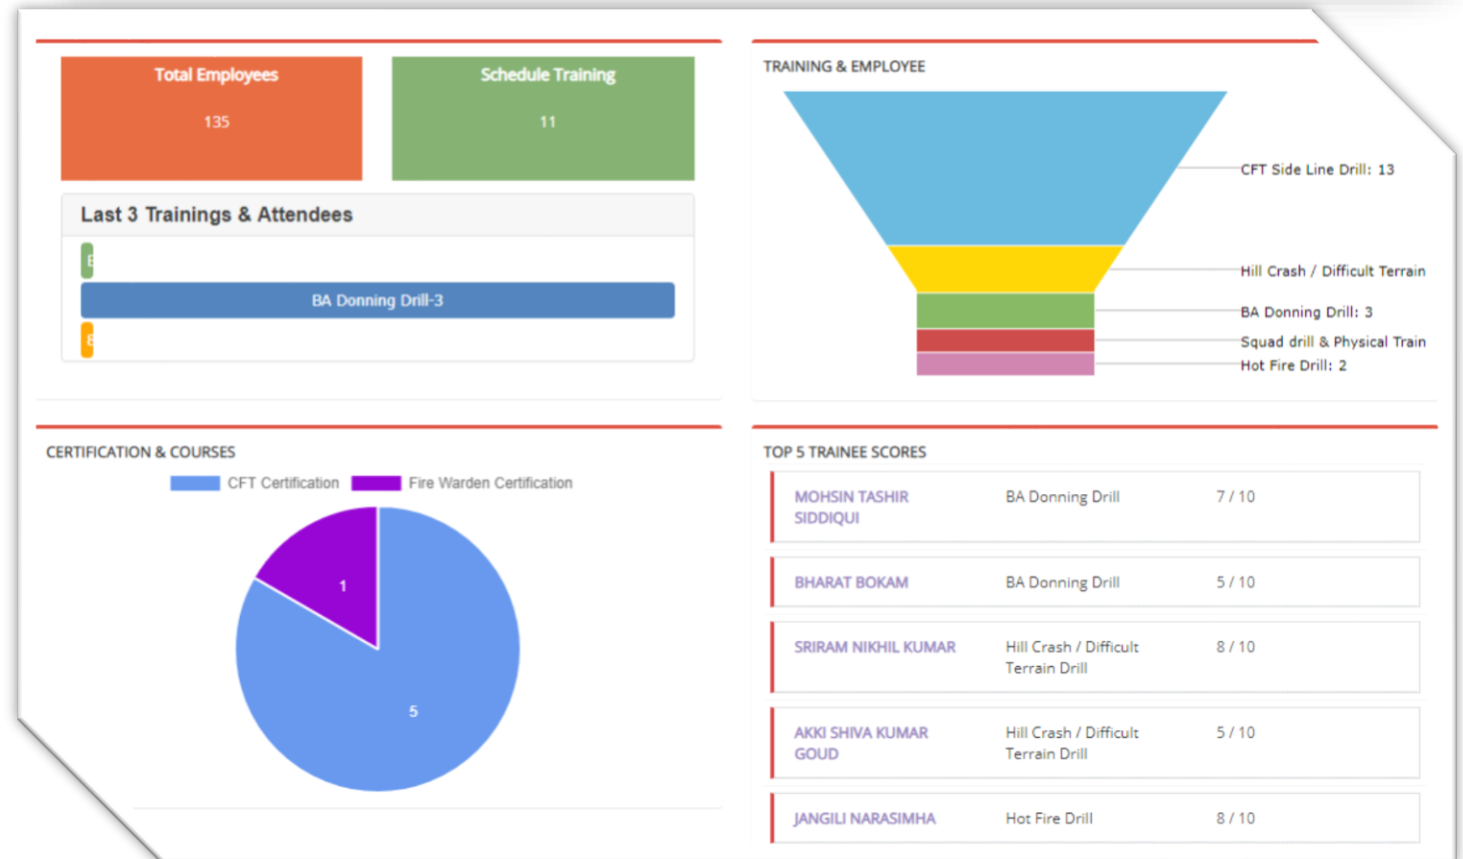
Total Employees

135

Schedule Training

11

Last 3 Trainings & Attendees

E

BA Donning Drill-3

8

TRAINING & EMPLOYEE

CFT Side Line Drill: 13

Hill Crash / Difficult Terrain

BA Donning Drill: 3

Squad drill & Physical Train

Hot Fire Drill: 2

CERTIFICATION & COURSES

CFT Certification

Fire Warden Certification

1

5

TOP 5 TRAINEE SCORES

| | | |
|---|---|---|
| MOHSIN TASHIR SIDDIQUI | BA Donning Drill | 7 / 10 |
| BHARAT BOKAM | BA Donning Drill | 5 / 10 |
| SRIRAM NIKHIL KUMAR | Hill Crash / Difficult Terrain Drill | 8 / 10 |
| AKKI SHIVA KUMAR GOUD | Hill Crash / Difficult Terrain Drill | 5 / 10 |
| JANGILI NARASIMHA | Hot Fire Drill | 8 / 10 |